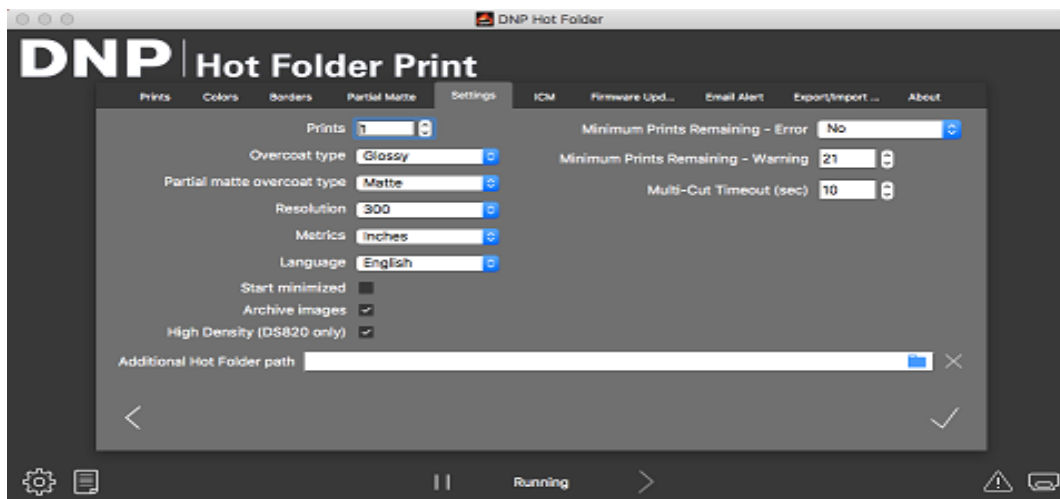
DNP Hot Folder

DNP | Hot Folder Print

Prints Colors Borders Partial Matte Settings ICM Firmware Upd... Email Alert Export/Import ... About

Prints 1
Overcoat type Glossy
Partial matte overcoat type Matte
Resolution 300
Metrics Inches
Language English
Start minimized
Archive images
High Density (DS820 only)

Minimum Prints Remaining - Error No
Minimum Prints Remaining - Warning 21
Multi-Cut Timeout (sec) 10

Additional Hot Folder path

Running